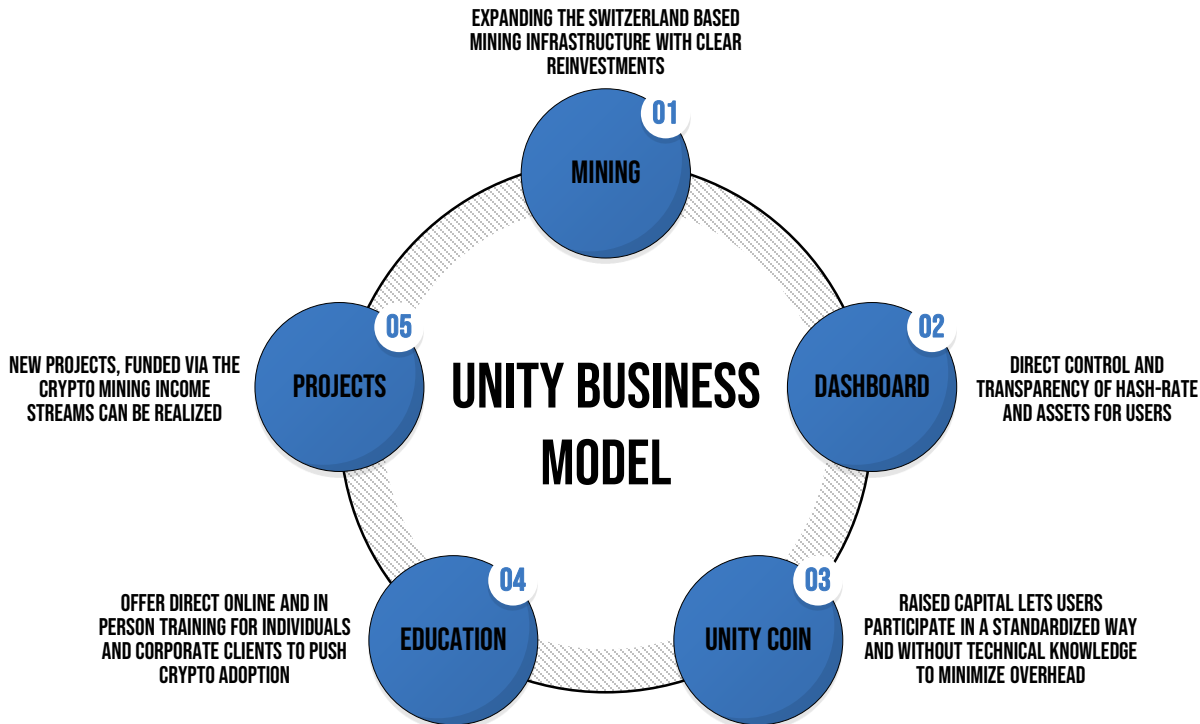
EXPANDING THE SWITZERLAND BASED MINING INFRASTRUCTURE WITH CLEAR REINVESTMENTS

01

MINING

05

NEW PROJECTS, FUNDED VIA THE CRYPTO MINING INCOME STREAMS CAN BE REALIZED

PROJECTS

UNITY BUSINESS MODEL

02

DASHBOARD

DIRECT CONTROL AND TRANSPARENCY OF HASH-RATE AND ASSETS FOR USERS

OFFER DIRECT ONLINE AND IN PERSON TRAINING FOR INDIVIDUALS AND CORPORATE CLIENTS TO PUSH CRYPTO ADOPTION

04

EDUCATION

03

UNITY COIN

RAISED CAPITAL LETS USERS PARTICIPATE IN A STANDARDIZED WAY AND WITHOUT TECHNICAL KNOWLEDGE TO MINIMIZE OVERHEAD